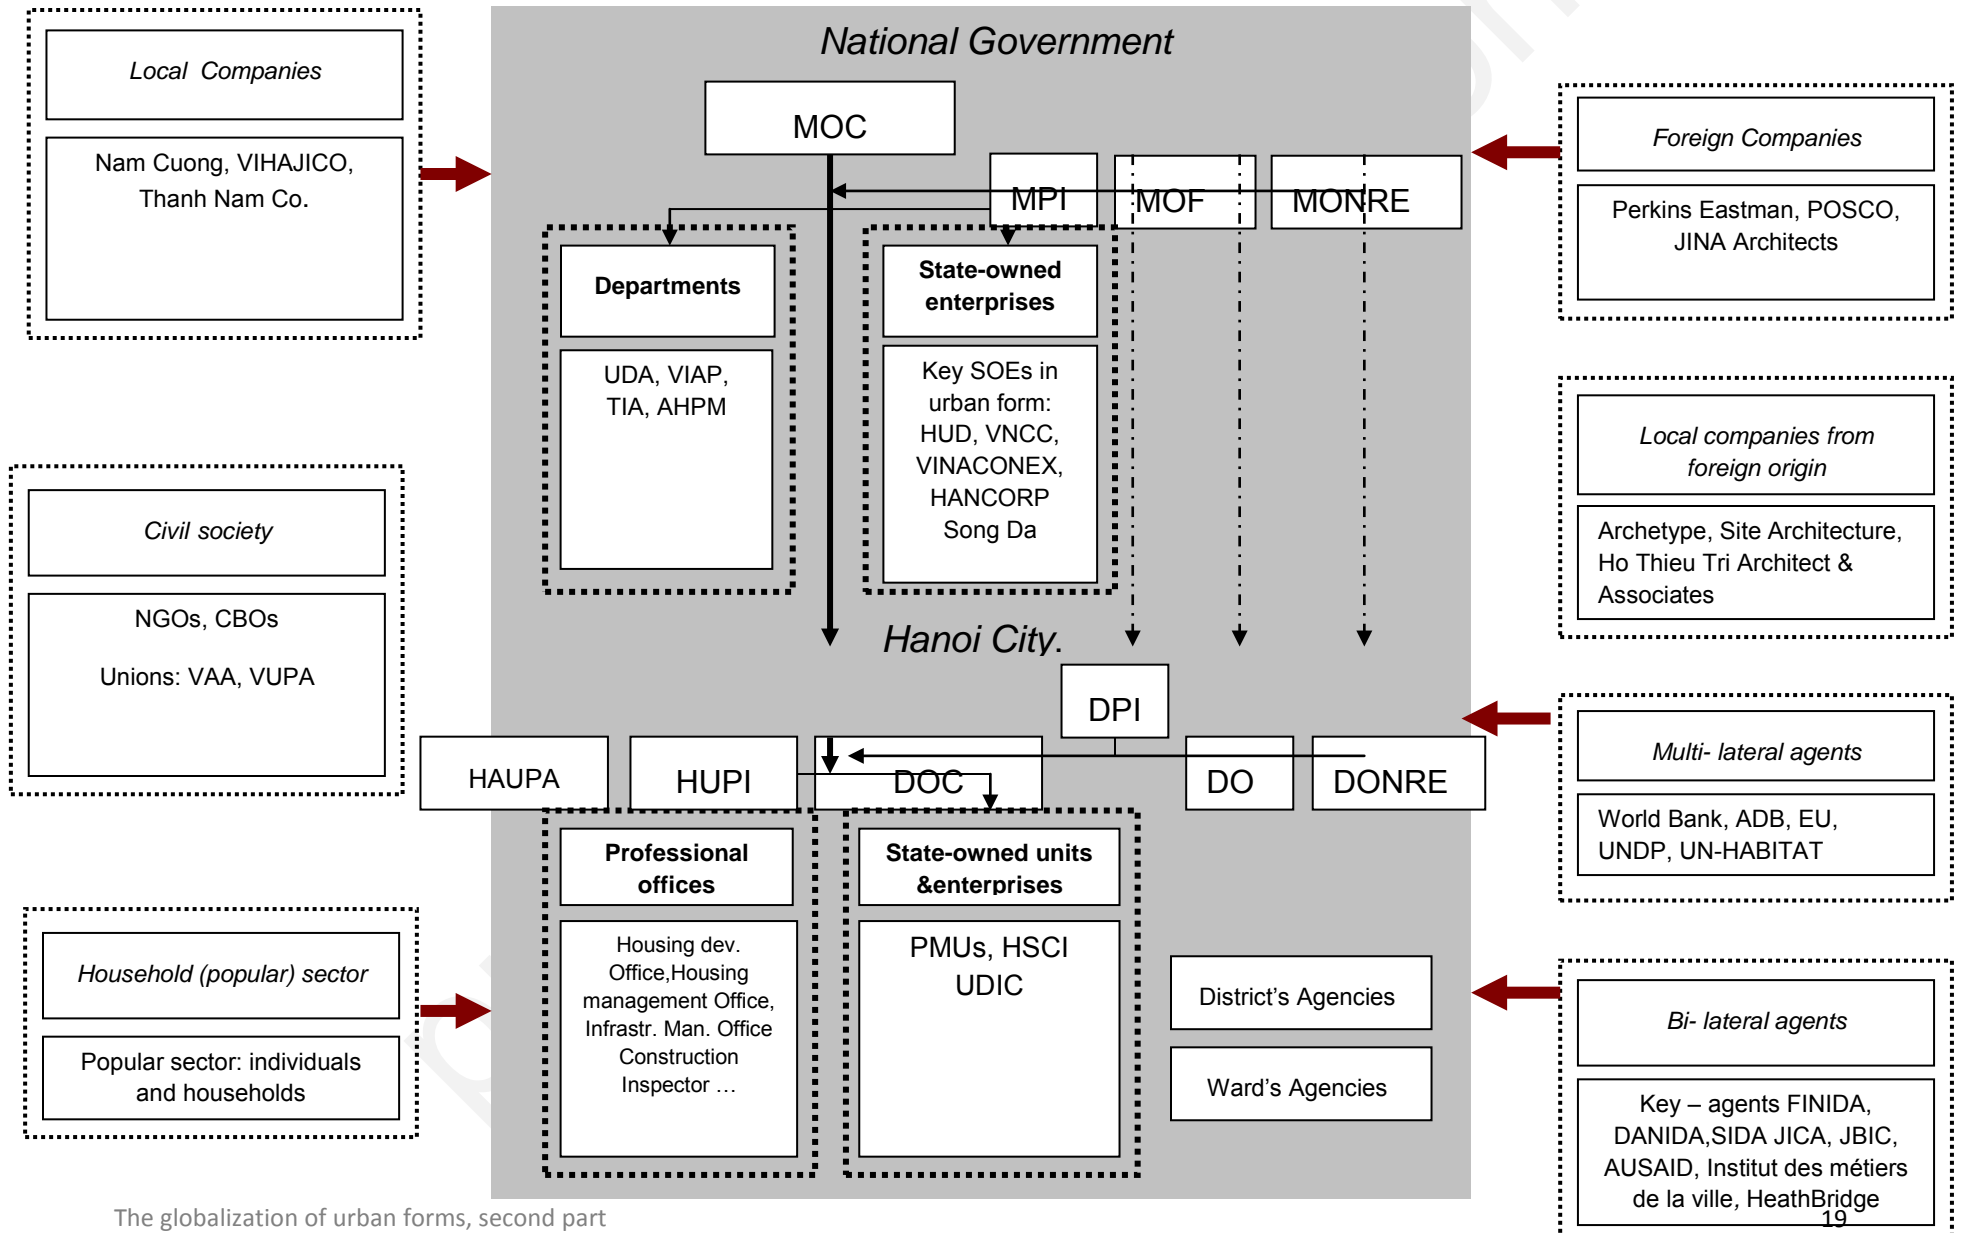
Local Companies

Nam Cuong, VIHAJICO, Thanh Nam Co.

National Government

MOC

MPI

MOF

MONRE

Departments

UDA, VIAP, TIA, AHPM

State-owned enterprises

Key SOEs in urban form: HUD, VNCC, VINACONEX, HANCORP Song Da

Foreign Companies

Perkins Eastman, POSCO, JINA Architects

Local companies from foreign origin

Archetype, Site Architecture, Ho Thieu Tri Architect & Associates

Civil society

NGOs, CBOs

Unions: VAA, VUPA

Hanoi City.

DPI

HAUPA

HUPI

DOC

DO

DONRE

Multi- lateral agents

World Bank, ADB, EU, UNDP, UN-HABITAT

Professional offices

Housing dev. Office,Housing management Office, Infrastr. Man. Office Construction Inspector …

State-owned units &enterprises

PMUs, HSCI UDIC

District's Agencies

Ward's Agencies

Household (popular) sector

Popular sector: individuals and households

Bi- lateral agents

Key – agents FINIDA, DANIDA,SIDA JICA, JBIC, AUSAID, Institut des métiers de la ville, HeathBridge

The globalization of urban forms, second part

19